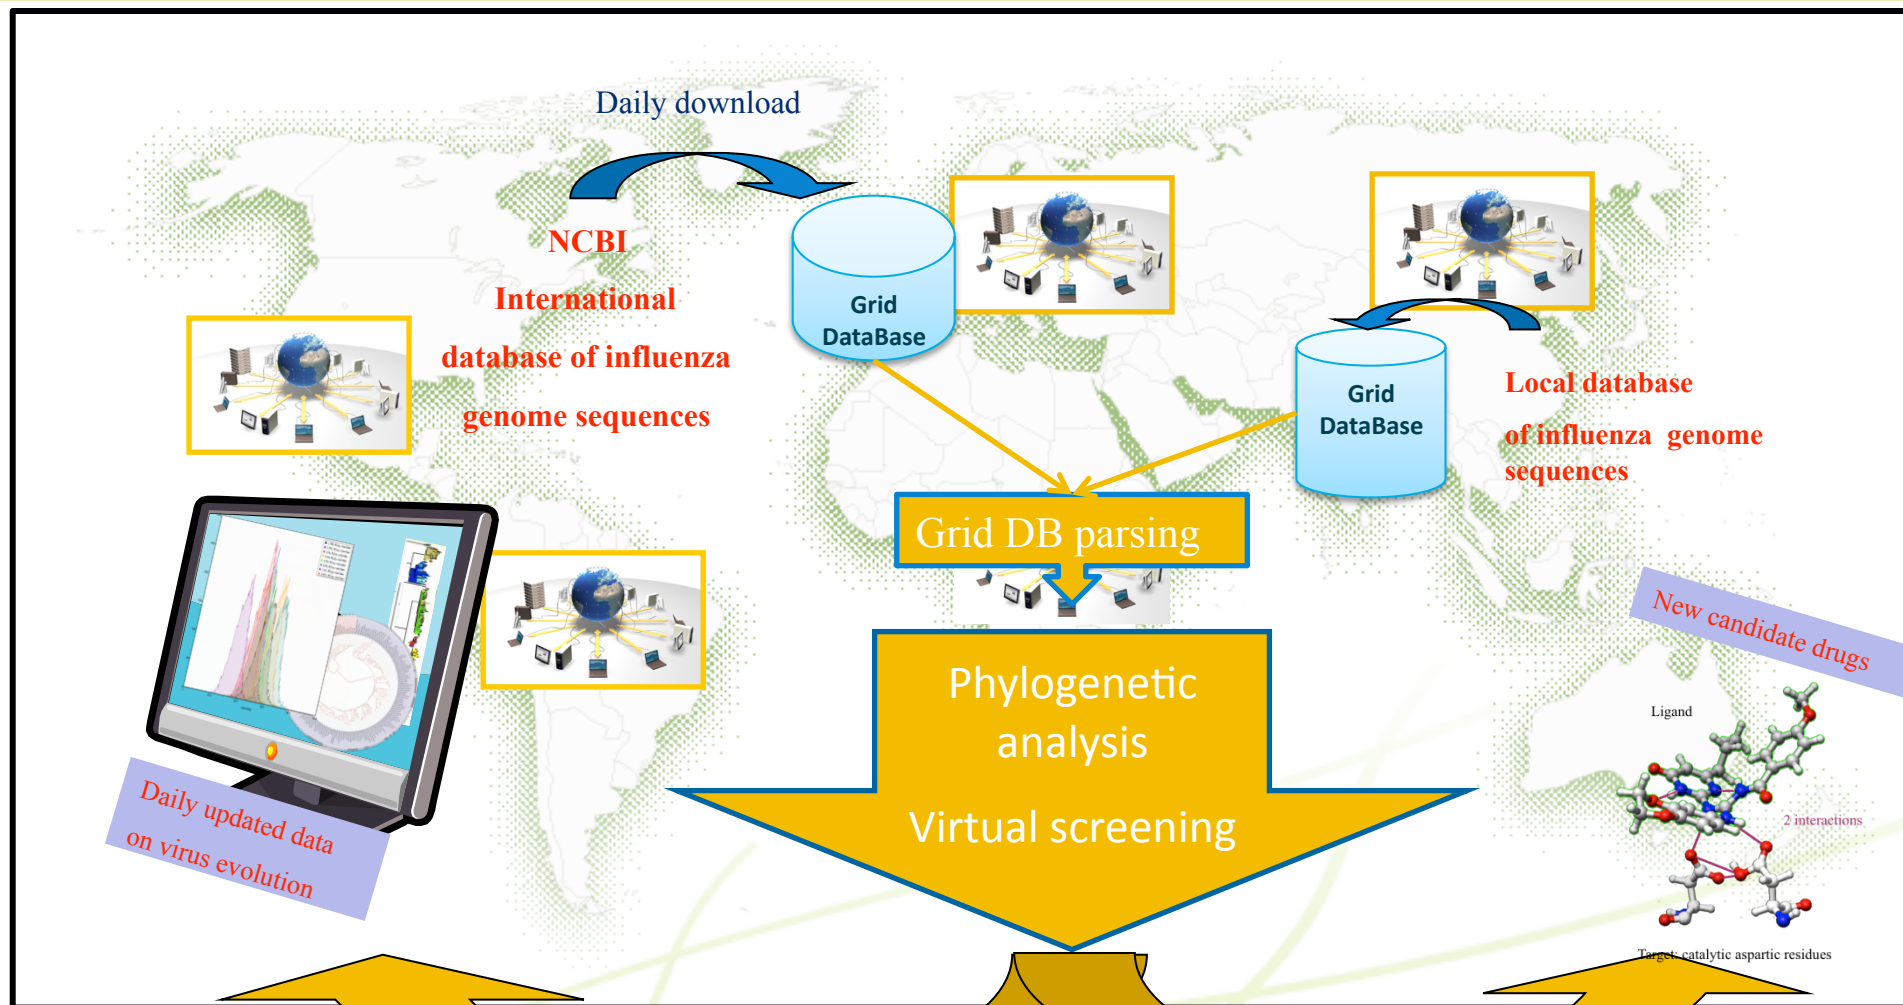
Daily download

NCBI

International

database of influenza

genome sequences

Grid DataBase

Grid DataBase

Local database

of influenza genome sequences

Grid DB parsing

Phylogenetic analysis

Virtual screening

New candidate drugs

Ligand

2 interactions

Target: catalytic aspartic residues

Daily updated data on virus evolution